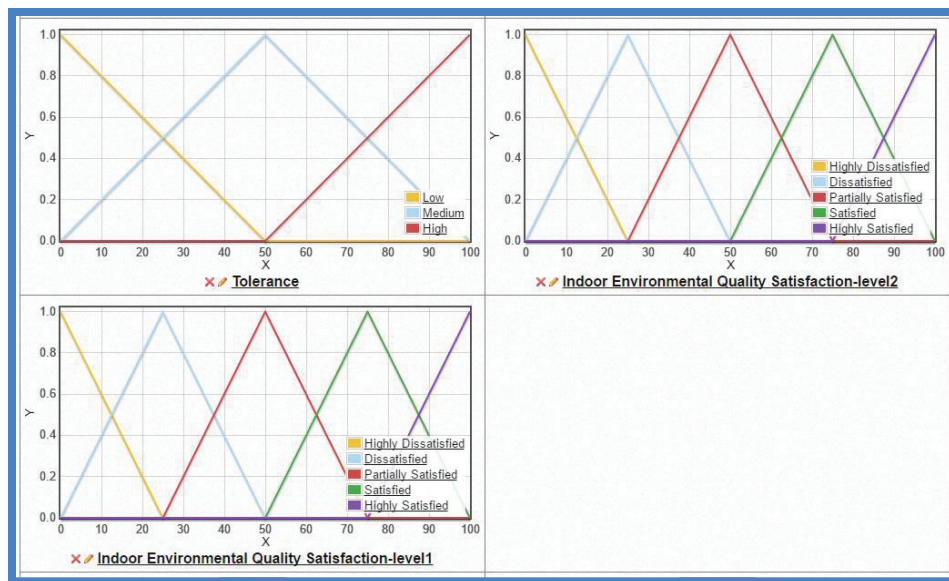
1.0
0.8
0.6
0.4
0.2
0.0
Y
0 10 20 30 40 50 60 70 80 90 100
X
Low
Medium
High
Tolerance

1.0
0.8
0.6
0.4
0.2
0.0
Y
0 10 20 30 40 50 60 70 80 90 100
X
Highly Dissatisfied
Dissatisfied
Partially Satisfied
Satisfied
Highly Satisfied
Indoor Environmental Quality Satisfaction-level2

1.0
0.8
0.6
0.4
0.2
0.0
Y
0 10 20 30 40 50 60 70 80 90 100
X
Highly Dissatisfied
Dissatisfied
Partially Satisfied
Satisfied
Highly Satisfied
Indoor Environmental Quality Satisfaction-level1